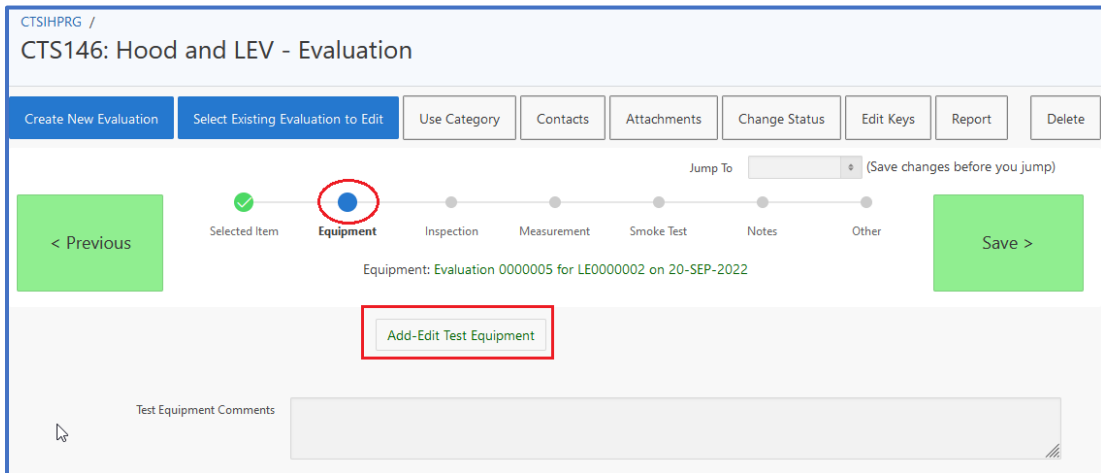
CTSIHPRG /

CTS146: Hood and LEV - Evaluation

Create New Evaluation | Select Existing Evaluation to Edit | Use Category | Contacts | Attachments | Change Status | Edit Keys | Report | Delete

Jump To (Save changes before you jump)

< Previous

Selected Item | Equipment | Inspection | Measurement | Smoke Test | Notes | Other

Save >

Equipment: Evaluation 0000005 for LE0000002 on 20-SEP-2022

Add-Edit Test Equipment

Test Equipment Comments